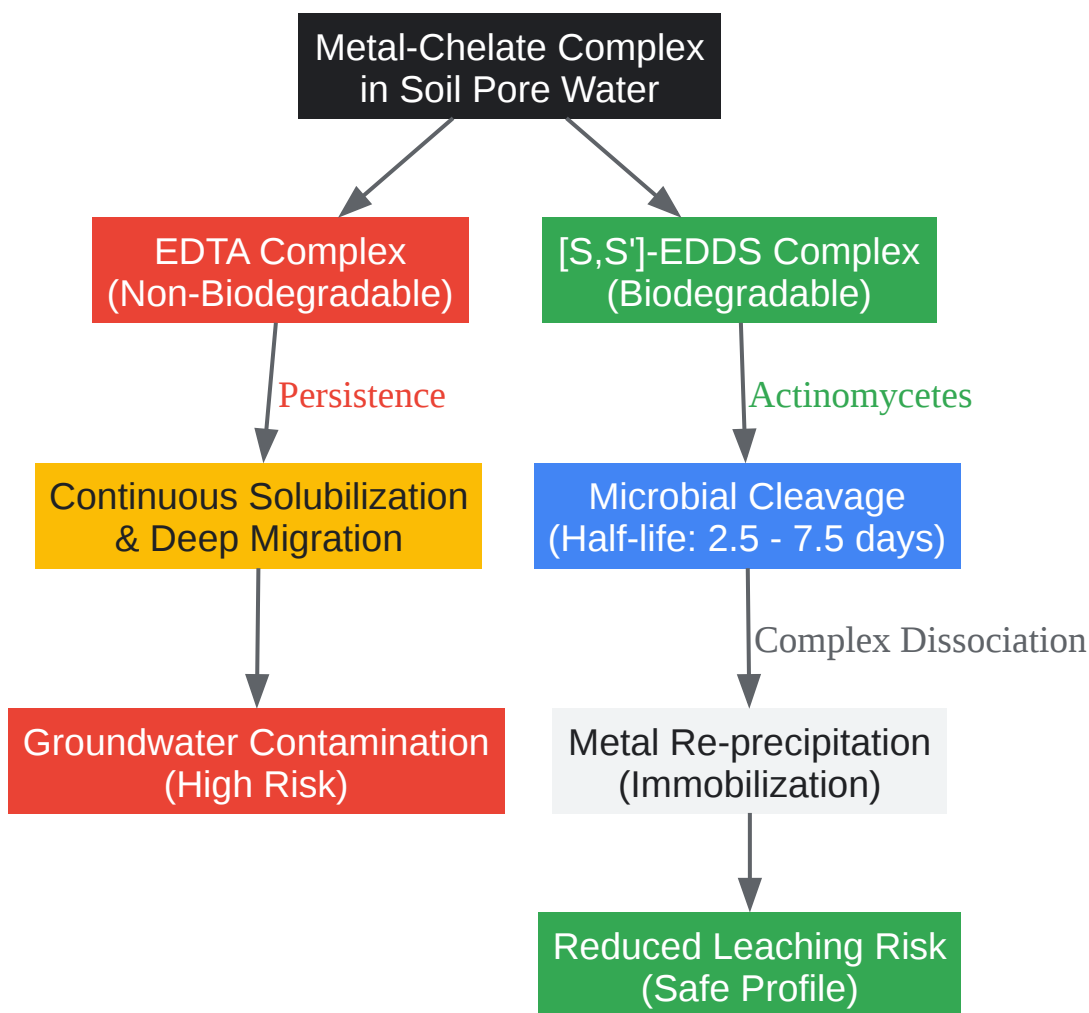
Metal-Chelate Complex in Soil Pore Water

EDTA Complex (Non-Biodegradable)

[S,S']-EDDS Complex (Biodegradable)

Persistence

Actinomycetes

Continuous Solubilization & Deep Migration

Microbial Cleavage (Half-life: 2.5 - 7.5 days)

Complex Dissociation

Groundwater Contamination (High Risk)

Metal Re-precipitation (Immobilization)

Reduced Leaching Risk (Safe Profile)